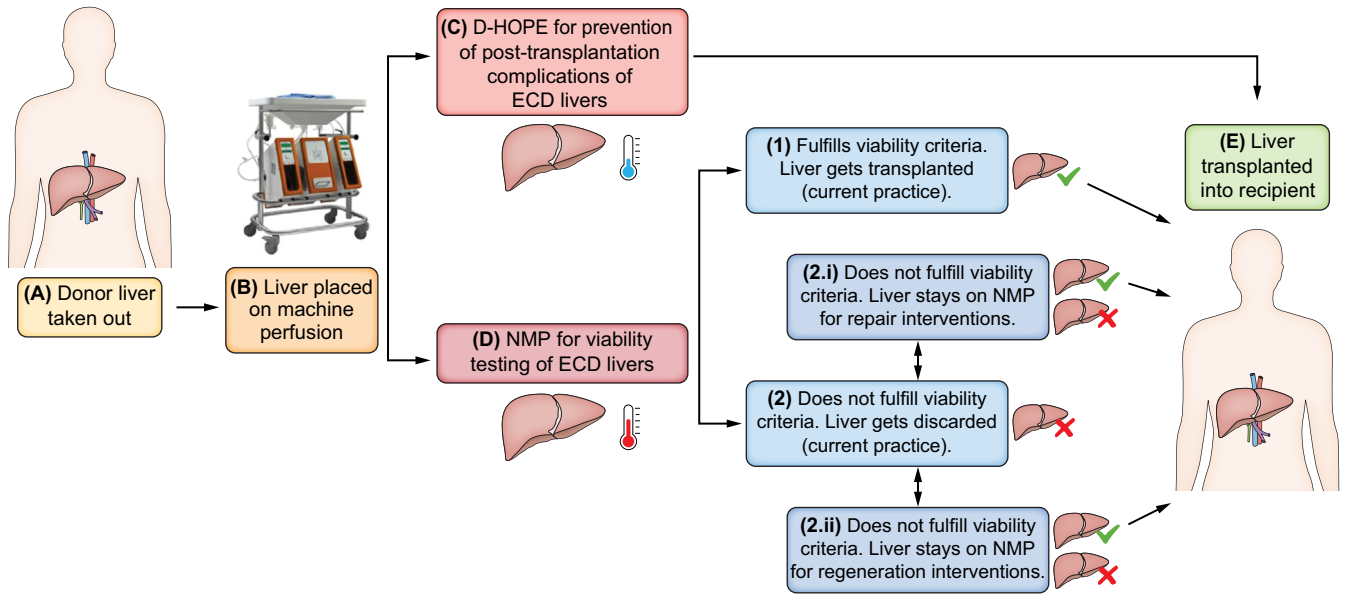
(A) Donor liver taken out

(B) Liver placed on machine perfusion

(C) D-HOPE for prevention of post-transplantation complications of ECD livers

(D) NMP for viability testing of ECD livers

(1) Fulfills viability criteria. Liver gets transplanted (current practice).

(2.i) Does not fulfill viability criteria. Liver stays on NMP for repair interventions.

(2) Does not fulfill viability criteria. Liver gets discarded (current practice).

(2.ii) Does not fulfill viability criteria. Liver stays on NMP for regeneration interventions.

(E) Liver transplanted into recipient